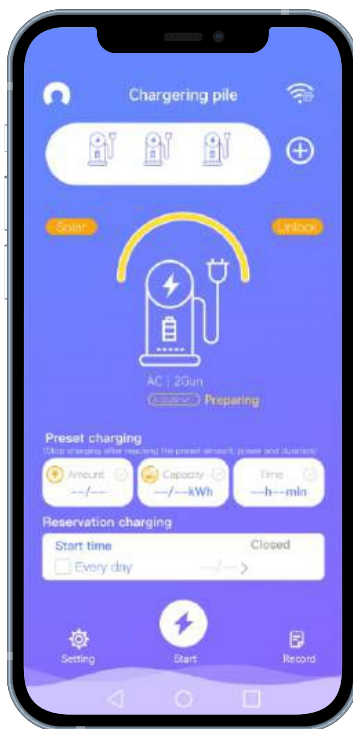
Chargering pile

Solar

Unlock

AC | 2Gun

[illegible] Preparing

Preset charging

(Stop charging after reaching the preset amount, power and duration)

Amount

--/--

Capacity

--/--kWh

Time

--h--min

Reservation charging

Start time

Closed

Every day

--/-- >

Setting

Start

Record